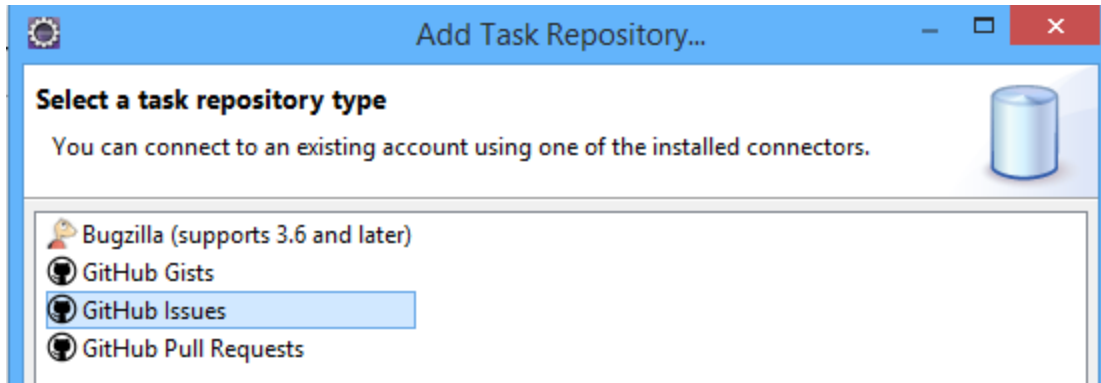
Add Task Repository...

Select a task repository type

You can connect to an existing account using one of the installed connectors.

Bugzilla (supports 3.6 and later)
GitHub Gists
GitHub Issues
GitHub Pull Requests